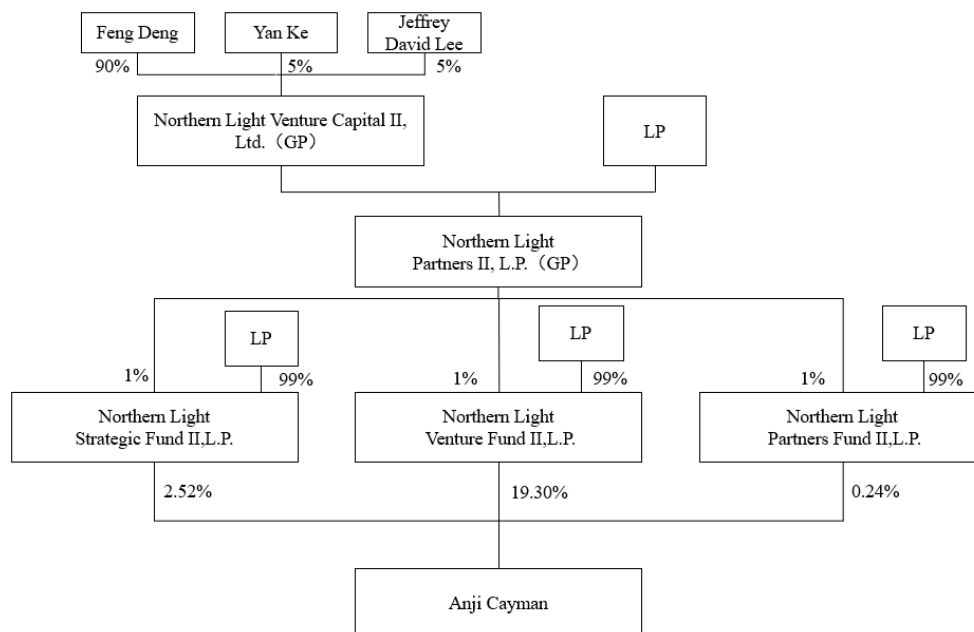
Feng Deng

Yan Ke

Jeffrey David Lee

90%

5%

5%

Northern Light Venture Capital II, Ltd.（GP）

LP

Northern Light Partners II, L.P.（GP）

LP

LP

LP

1%

99%

1%

99%

1%

99%

Northern Light Strategic Fund II,L.P.

Northern Light Venture Fund II,L.P.

Northern Light Partners Fund II,L.P.

2.52%

19.30%

0.24%

Anji Cayman